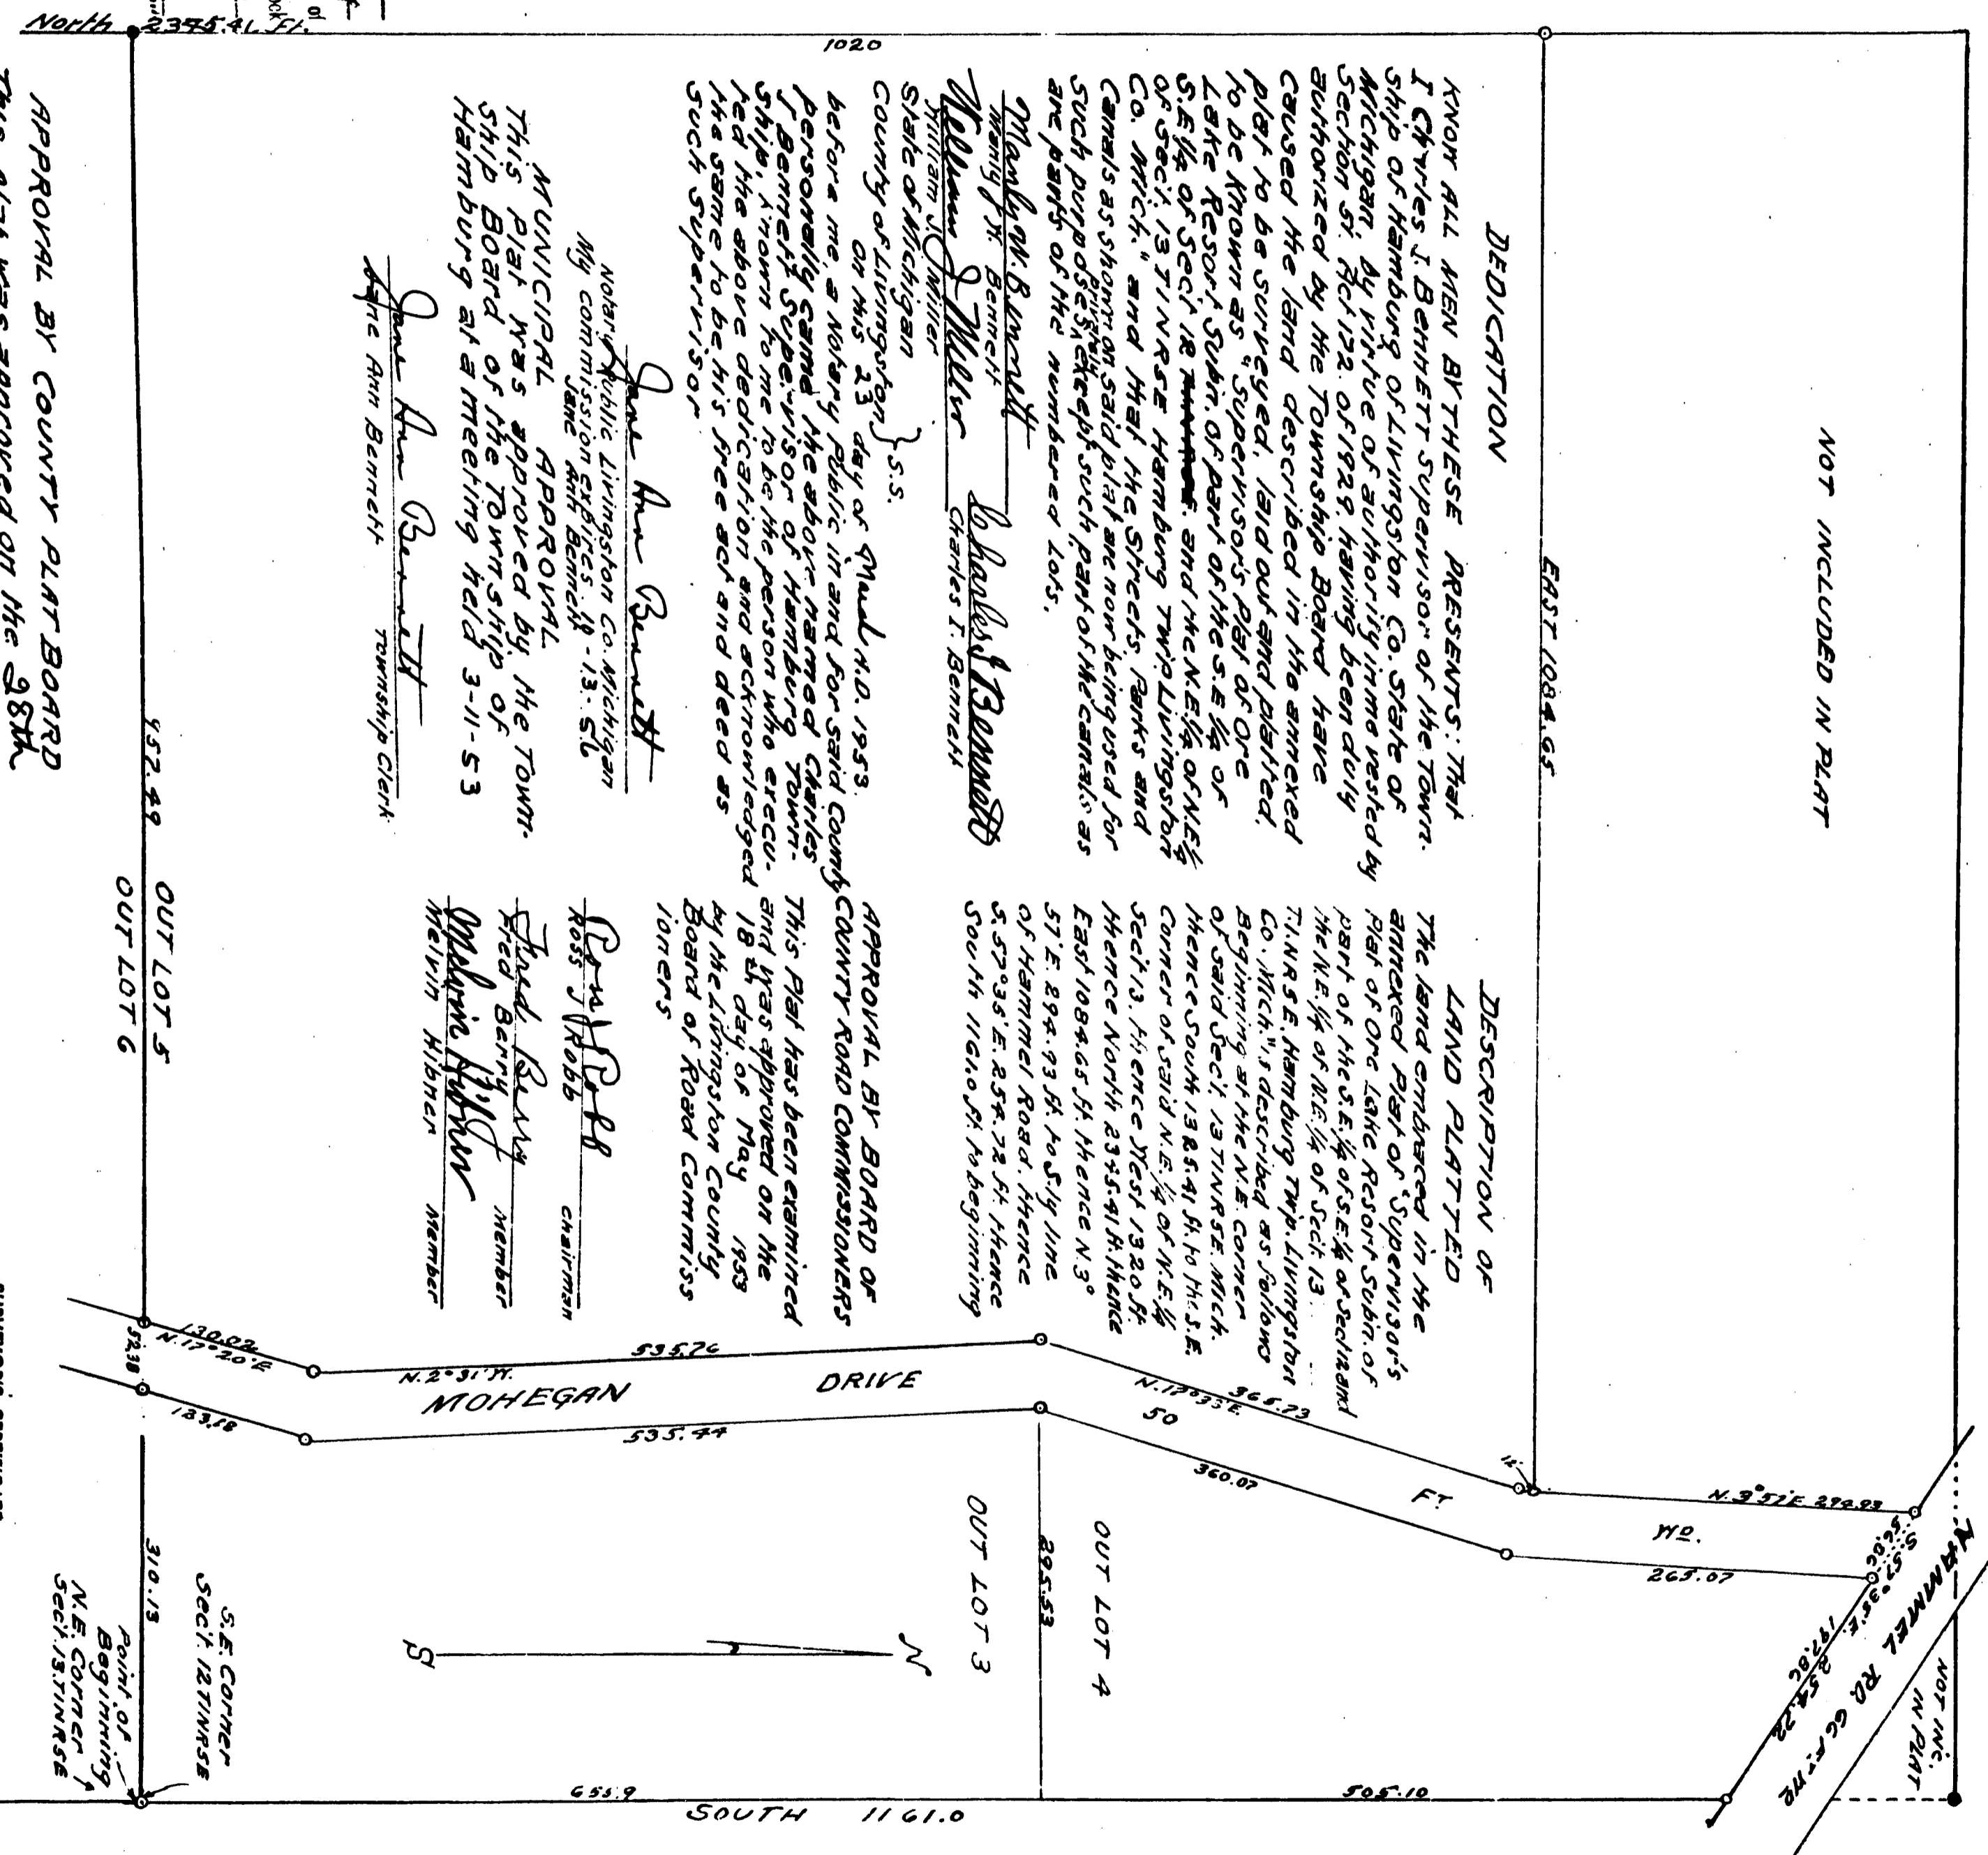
North 2345.41 Ft.

1020

NOT INCLUDED IN PLAT

EAST 1084.65

DEDICATION

KNOW ALL MEN BY THESE PRESENTS: That I Charles J. Bennett Supervisor of the Township of Hamburg of Livingston Co. State of Michigan, by virtue of authority imme vested by Section 51 Act 172 of 1929 having been duly authorized by the Township Board have caused the land described in the annexed plat to be surveyed, laid out and platted, to be known as "Supervisors Plat of Ore Lake Resort Subn. of Part of the S.E.¼ of S.E.¼ of Sec'i 12 and the N.E.¼ of N.E.¼ of Sec'i 13 T1N R5E Hamburg Twp. Livingston Co. Mich." and that the Streets, Parks and Canals as shown on said plat are now being used for such purposes except such part of the canals as are parts of the numbered lots.

Manly W. Bennett
Manly W. Bennett
William J. Miller
William J. Miller
Charles J. Bennett
Charles J. Bennett

State of Michigan
County of Livingston } S.S.
On this 23 day of March A.D. 1953 before me a Notary Public in and for said County personally came the above named Charles J Bennett Supervisor of Hamburg Township, known to me to be the person who executed the above dedication and acknowledged the same to be his free act and deed as such Supervisor

Jane Ann Bennett
Notary Public Livingston Co. Michigan
My commission expires 10-13-56
Jane Ann Bennett

MUNICIPAL APPROVAL
This plat was approved by the Township Board of the Township of Hamburg at a meeting held 3-11-53

Jane Ann Bennett
Jane Ann Bennett Township Clerk

DESCRIPTION OF LAND PLATTED

The land embraced in the annexed Plat of "Supervisor's Plat of Ore Lake Resort Subn. of part of the S.E.¼ of S.E.¼ of Sec'i 12 and the N.E.¼ of N.E.¼ of Sec'i 13 T1N R5E Hamburg Twp. Livingston Co. Mich." is described as follows Beginning at the N.E. Corner of said Sec'i 13 T1N R5E Mich. thence South 1385.41 ft. to the S.E. Corner of said N.E.¼ of N.E.¼ Sec'i 13, thence West 1320 ft. thence North 2345.41 ft. thence East 1084.65 ft. thence N 3° 57' E. 294.93 ft. to S'ly line of Hammel Road, thence S. 57° 35' E. 254.72 ft. thence South 1161.0 ft. to beginning

APPROVAL BY BOARD OF COUNTY ROAD COMMISSIONERS
This Plat has been examined and was approved on the 18th day of May 1953 by the Livingston County Board of Road Commissioners

Ross J Robb
Ross J Robb chairman
Fred Berry
Fred Berry member
Melvin Hibner
Melvin Hibner member

957.49
OUT LOT 5
OUT LOT 6
130.02
N. 17° 20' E
52.38
133.18
535.26
N. 2° 31' W.
MOHEGAN DRIVE
535.44
365.73
N. 17° 33' E.
50
360.07
FT
15'
N. 3° 57' E 294.93
WD.
265.07
OUT LOT 3
OUT LOT 4
295.53
N
S
310.13
S.E. Corner Sec'i 12 T1N R5E
Point of Beginning N.E. Corner Sec'i 13 T1N R5E
S. 57° 35' E. 254.72
56.96
197.86
HAMMEL RD. 66 FT. WD.
NOT INC. IN PLAT
655.9
505.10
SOUTH 1161.0

APPROVAL BY COUNTY PLAT BOARD
This plat was approved on the 28th